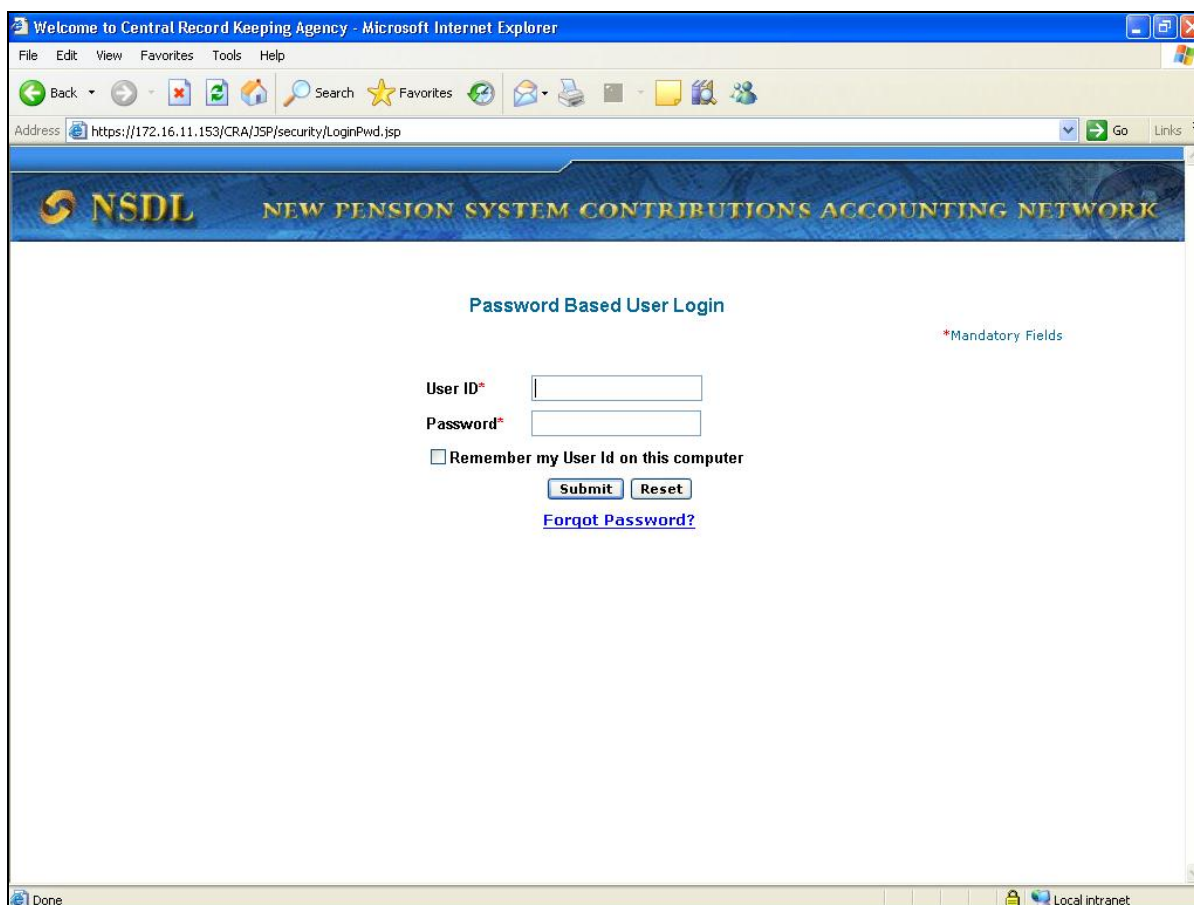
Welcome to Central Record Keeping Agency - Microsoft Internet Explorer

File Edit View Favorites Tools Help

Back Search Favorites

Address https://172.16.11.153/CRA/JSP/security/LoginPwd.jsp Go Links

NSDL NEW PENSION SYSTEM CONTRIBUTIONS ACCOUNTING NETWORK

Password Based User Login

*Mandatory Fields

User ID*

Password*

Remember my User Id on this computer

Submit Reset

Forgot Password?

Done Local intranet